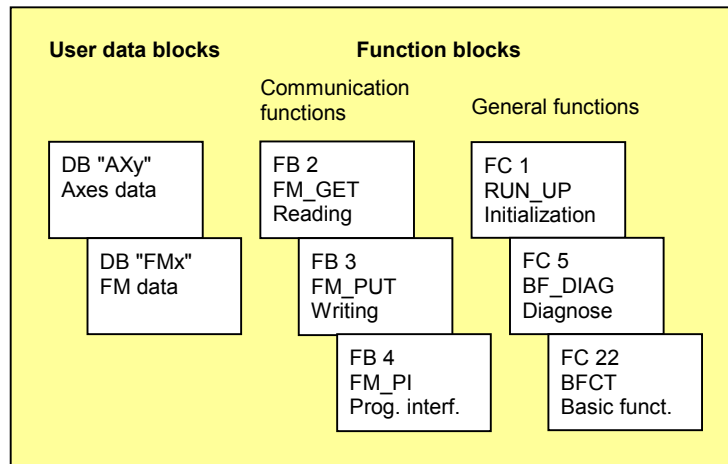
User data blocks

Function blocks

Communication functions

General functions

DB "AXy"
Axes data

DB "FMx"
FM data

FB 2
FM_GET
Reading

FB 3
FM_PUT
Writing

FB 4
FM_PI
Prog. interf.

FC 1
RUN_UP
Initialization

FC 5
BF_DIAG
Diagnose

FC 22
BFCT
Basic funct.